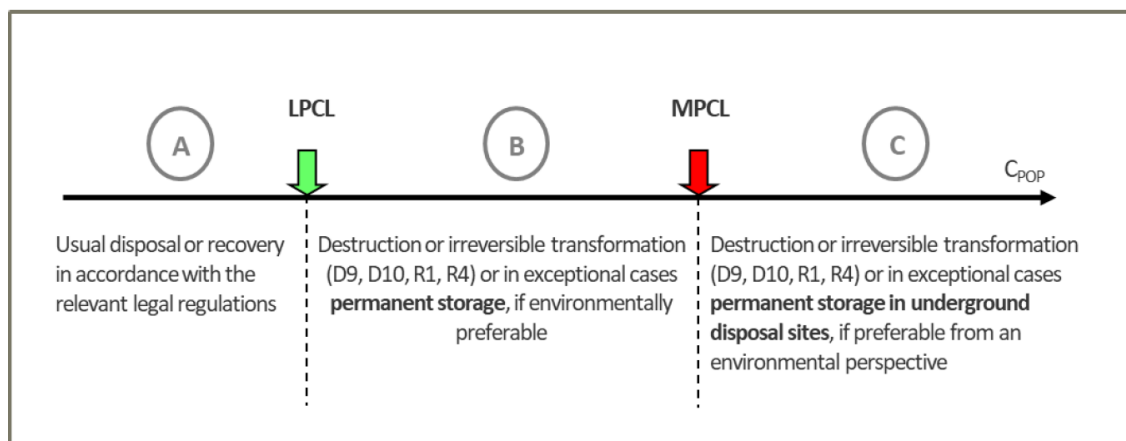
LPCL

MPCL

A

B

C

$C_{POP}$

Usual disposal or recovery in accordance with the relevant legal regulations

Destruction or irreversible transformation (D9, D10, R1, R4) or in exceptional cases **permanent storage**, if environmentally preferable

Destruction or irreversible transformation (D9, D10, R1, R4) or in exceptional cases **permanent storage in underground disposal sites**, if preferable from an environmental perspective